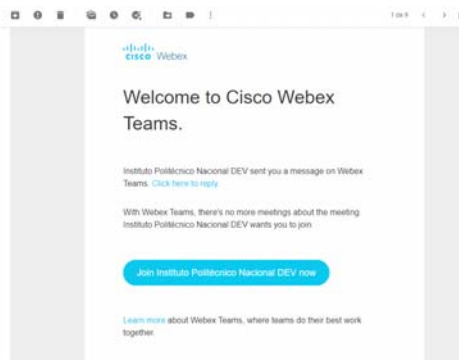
1 de 9

cisco Webex

Welcome to Cisco Webex Teams.

Instituto Politécnico Nacional DEV sent you a message on Webex Teams. Click here to reply.

With Webex Teams, there's no more meetings about the meeting. Instituto Politécnico Nacional DEV wants you to join.

Join Instituto Politécnico Nacional DEV now

Learn more about Webex Teams, where teams do their best work together.